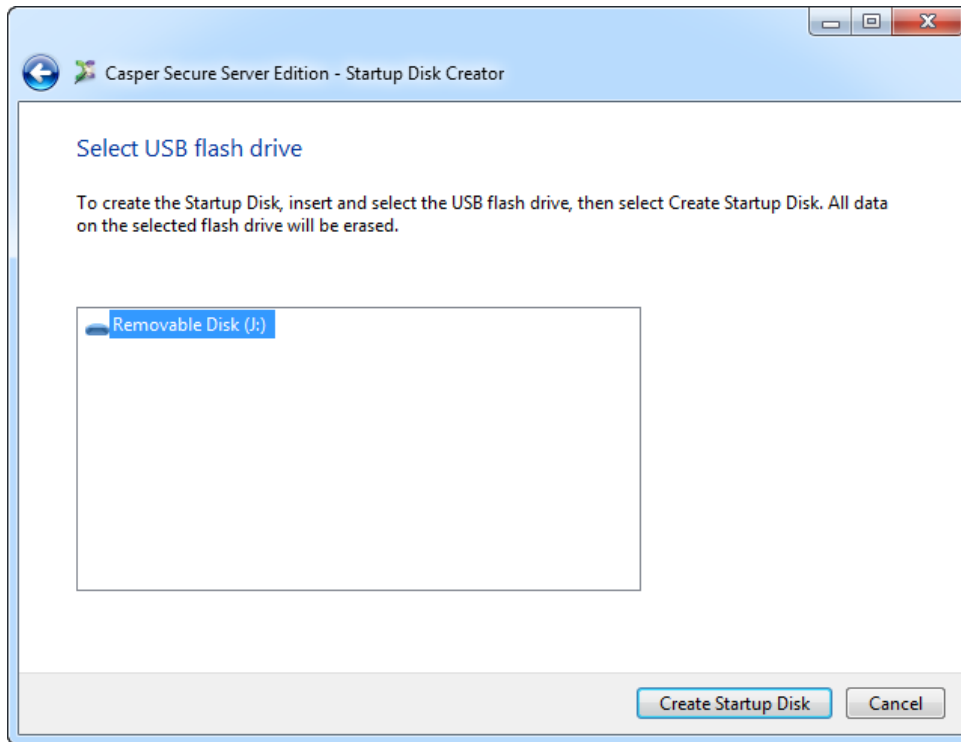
Casper Secure Server Edition - Startup Disk Creator

Select USB flash drive

To create the Startup Disk, insert and select the USB flash drive, then select Create Startup Disk. All data on the selected flash drive will be erased.

Removable Disk (J:)

Create Startup Disk

Cancel